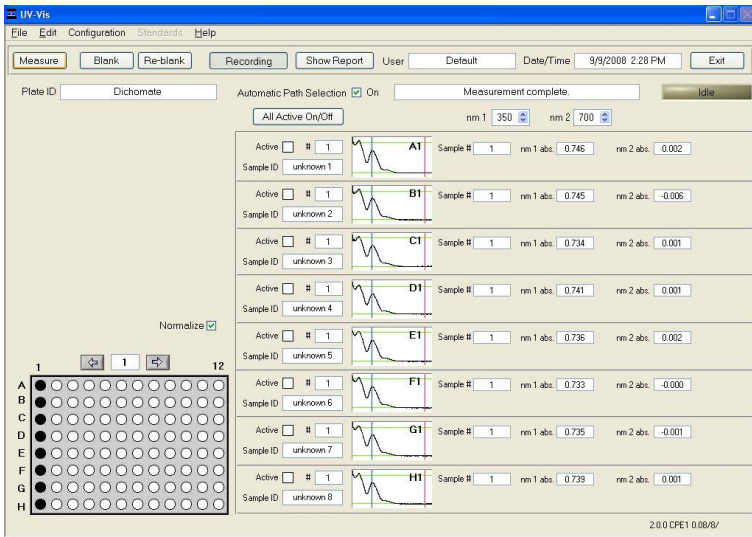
UV-Vis

File Edit Configuration Standards Help

Measure Blank Re-blank Recording Show Report User Default Date/Time 9/9/2008 2:28 PM Exit

Plate ID Dichomate

Automatic Path Selection ☑ On Measurement complete. Idle

All Active On/Off nm 1 350 nm 2 700

Active # 1 Sample ID unknown 1 A1 Sample # 1 nm 1 abs. 0.746 nm 2 abs. 0.002

Active # 1 Sample ID unknown 2 B1 Sample # 1 nm 1 abs. 0.745 nm 2 abs. -0.006

Active # 1 Sample ID unknown 3 C1 Sample # 1 nm 1 abs. 0.734 nm 2 abs. 0.001

Active # 1 Sample ID unknown 4 D1 Sample # 1 nm 1 abs. 0.741 nm 2 abs. 0.001

Normalize ☑

Active # 1 Sample ID unknown 5 E1 Sample # 1 nm 1 abs. 0.736 nm 2 abs. 0.002

1 1 12

Active # 1 Sample ID unknown 6 F1 Sample # 1 nm 1 abs. 0.733 nm 2 abs. -0.000

A
B
C
D
E
F
G
H

Active # 1 Sample ID unknown 7 G1 Sample # 1 nm 1 abs. 0.735 nm 2 abs. -0.001

Active # 1 Sample ID unknown 8 H1 Sample # 1 nm 1 abs. 0.739 nm 2 abs. 0.001

2.0.0 CPE1 0.08/8/